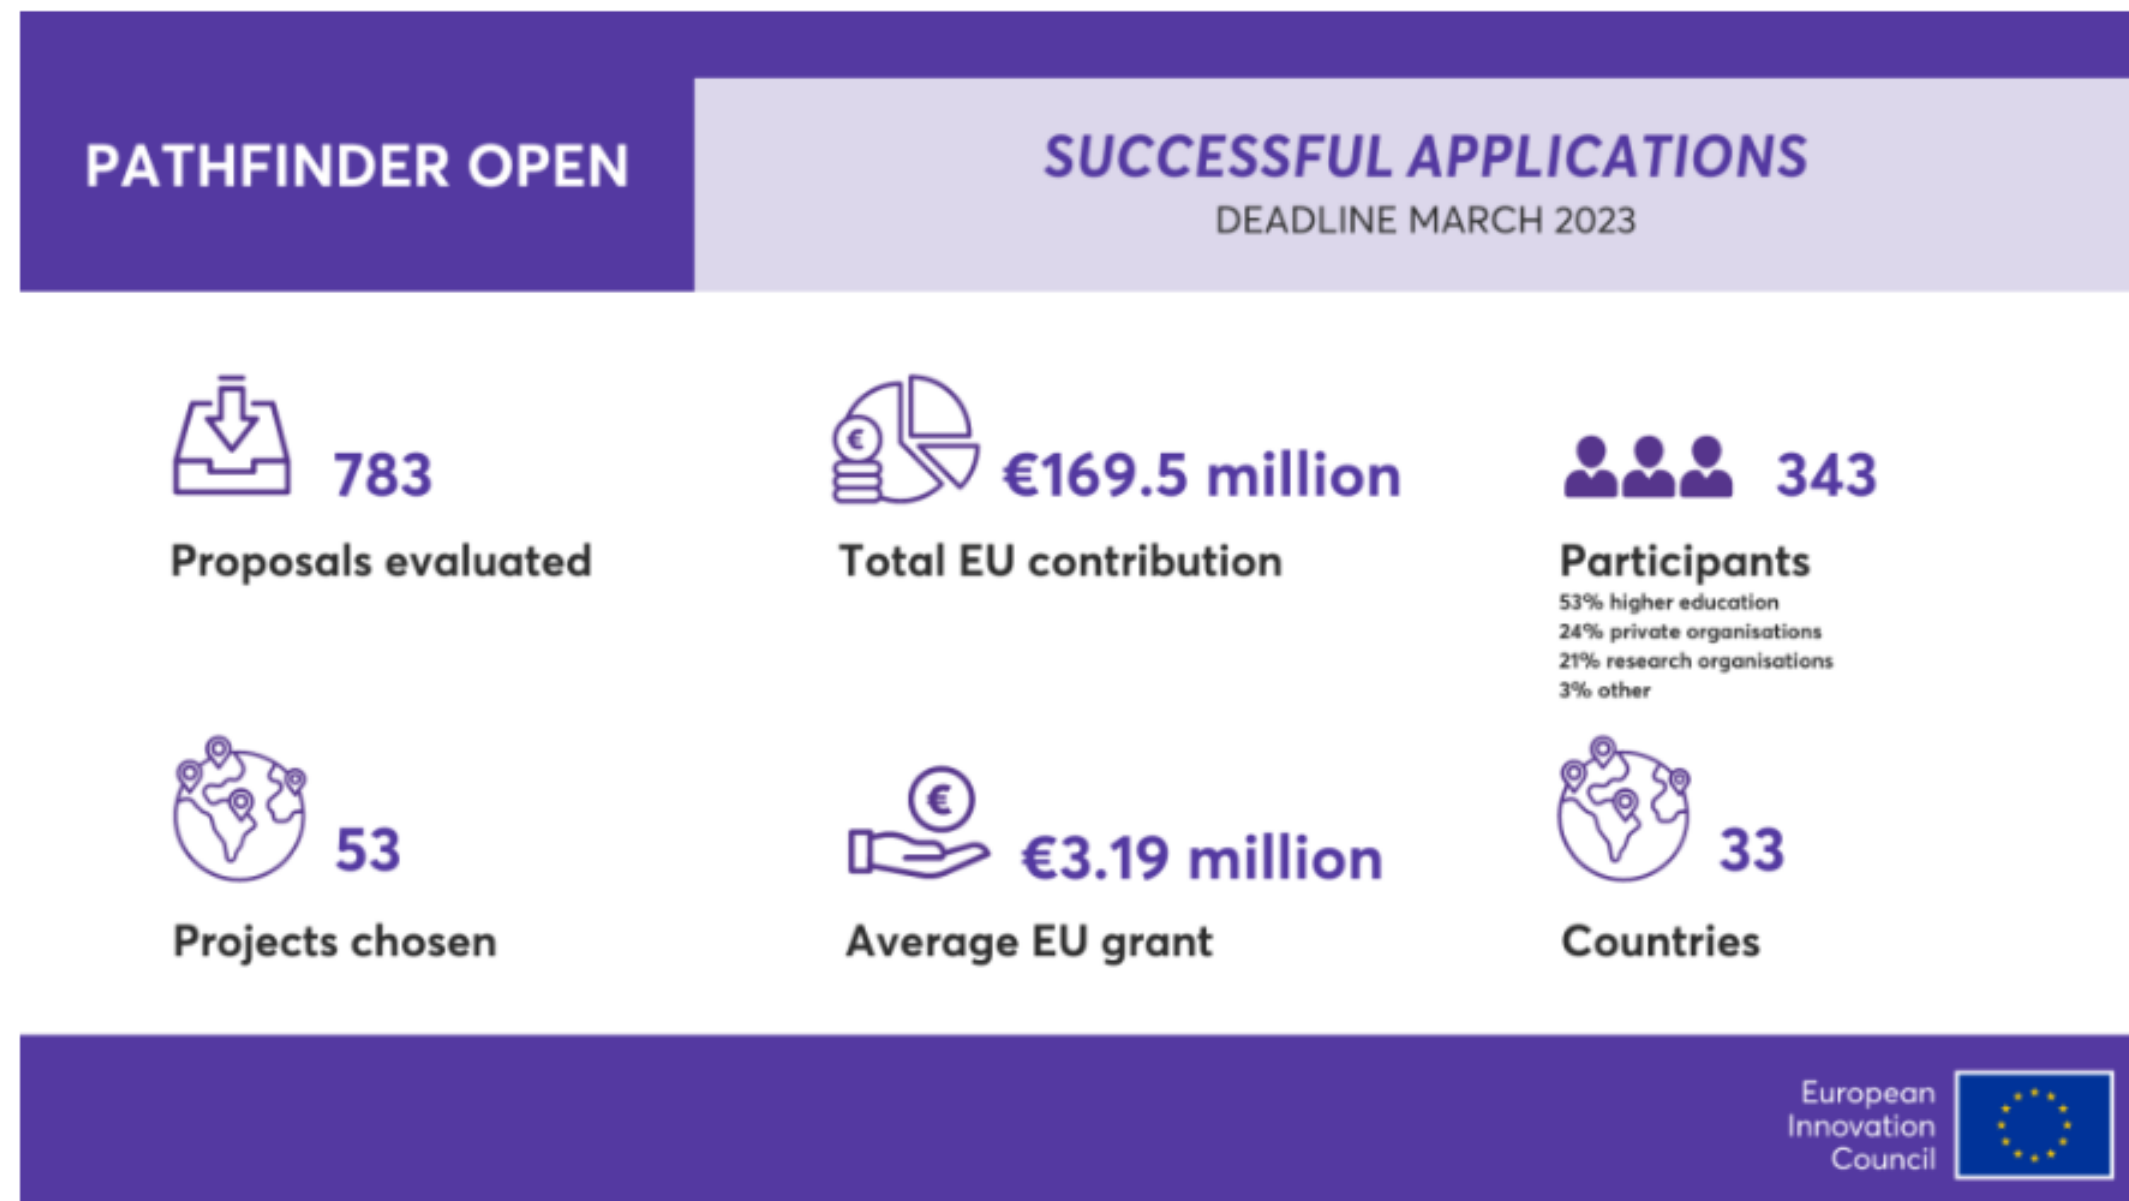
PATHFINDER OPEN

SUCCESSFUL APPLICATIONS
DEADLINE MARCH 2023

783
Proposals evaluated

€169.5 million
Total EU contribution

343
Participants
53% higher education
24% private organisations
21% research organisations
3% other

53
Projects chosen

€3.19 million
Average EU grant

33
Countries

European Innovation Council